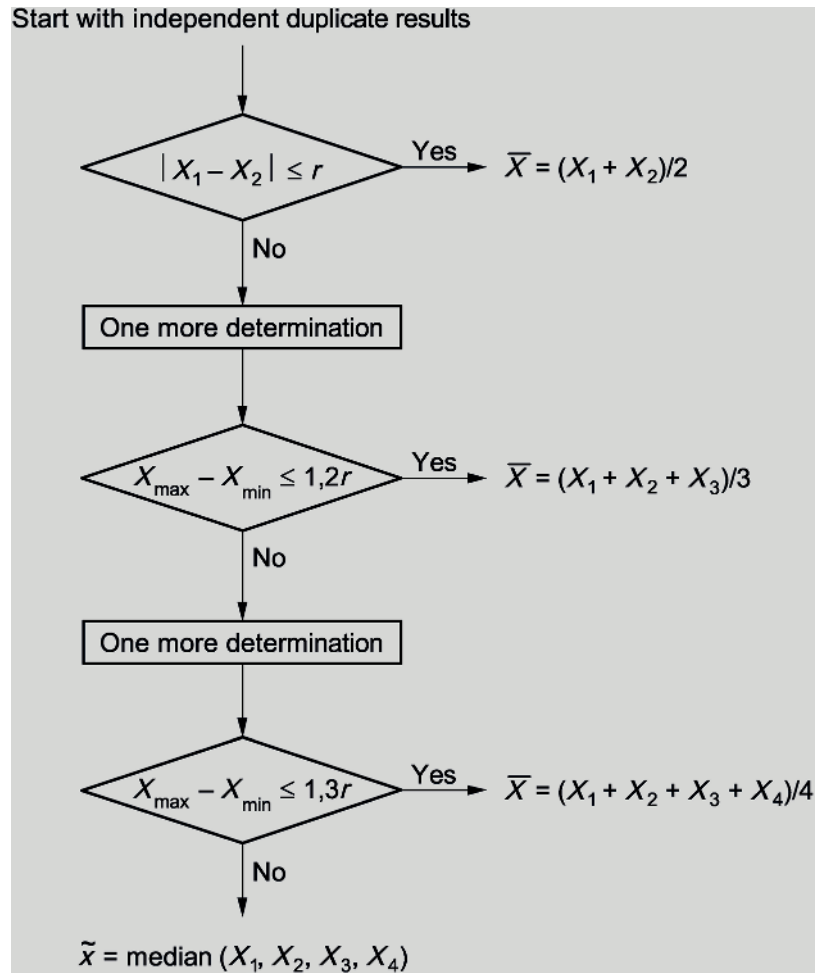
Start with independent duplicate results

$|X_1 - X_2| \le r$

Yes

$\overline{X} = (X_1 + X_2)/2$

No

One more determination

$X_{max} - X_{min} \le 1{,}2r$

Yes

$\overline{X} = (X_1 + X_2 + X_3)/3$

No

One more determination

$X_{max} - X_{min} \le 1{,}3r$

Yes

$\overline{X} = (X_1 + X_2 + X_3 + X_4)/4$

No

$\tilde{x}$ = median $(X_1, X_2, X_3, X_4)$